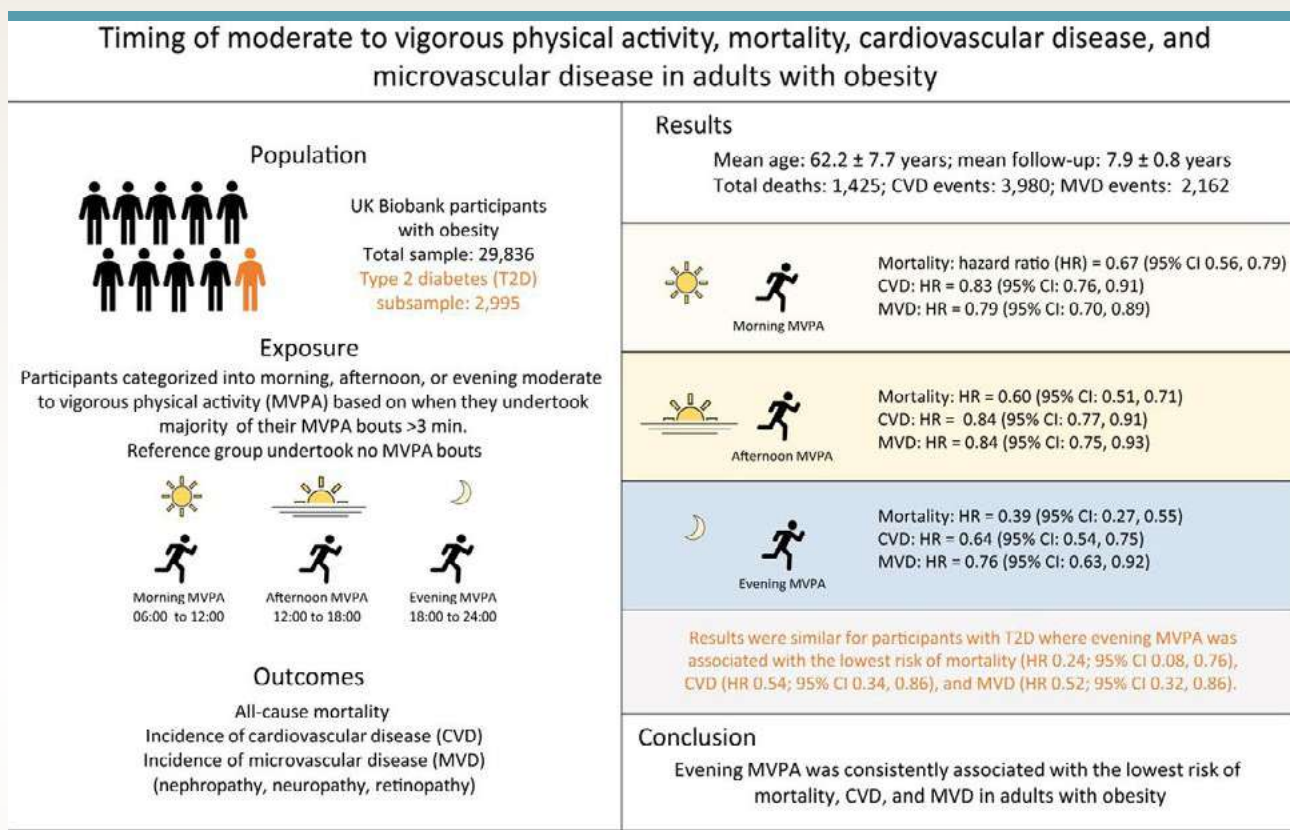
Timing of moderate to vigorous physical activity, mortality, cardiovascular disease, and microvascular disease in adults with obesity

Population

UK Biobank participants with obesity
Total sample: 29,836
Type 2 diabetes (T2D) subsample: 2,995

Exposure

Participants categorized into morning, afternoon, or evening moderate to vigorous physical activity (MVPA) based on when they undertook majority of their MVPA bouts >3 min.
Reference group undertook no MVPA bouts

Morning MVPA
06:00 to 12:00

Afternoon MVPA
12:00 to 18:00

Evening MVPA
18:00 to 24:00

Outcomes

All-cause mortality
Incidence of cardiovascular disease (CVD)
Incidence of microvascular disease (MVD)
(nephropathy, neuropathy, retinopathy)

Results

Mean age: 62.2 ± 7.7 years; mean follow-up: 7.9 ± 0.8 years
Total deaths: 1,425; CVD events: 3,980; MVD events: 2,162

Morning MVPA

Mortality: hazard ratio (HR) = 0.67 (95% CI 0.56, 0.79)
CVD: HR = 0.83 (95% CI: 0.76, 0.91)
MVD: HR = 0.79 (95% CI: 0.70, 0.89)

Afternoon MVPA

Mortality: HR = 0.60 (95% CI: 0.51, 0.71)
CVD: HR = 0.84 (95% CI: 0.77, 0.91)
MVD: HR = 0.84 (95% CI: 0.75, 0.93)

Evening MVPA

Mortality: HR = 0.39 (95% CI: 0.27, 0.55)
CVD: HR = 0.64 (95% CI: 0.54, 0.75)
MVD: HR = 0.76 (95% CI: 0.63, 0.92)

Results were similar for participants with T2D where evening MVPA was associated with the lowest risk of mortality (HR 0.24; 95% CI 0.08, 0.76), CVD (HR 0.54; 95% CI 0.34, 0.86), and MVD (HR 0.52; 95% CI 0.32, 0.86).

Conclusion

Evening MVPA was consistently associated with the lowest risk of mortality, CVD, and MVD in adults with obesity